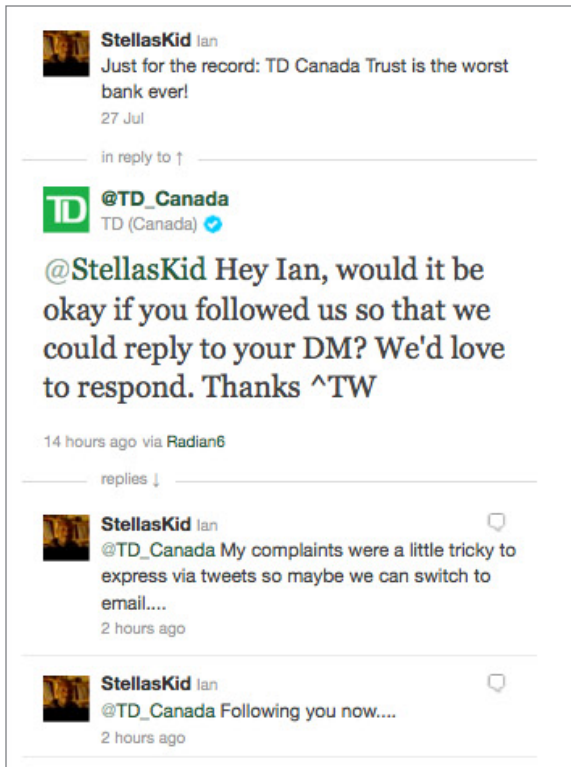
StellasKid Ian
Just for the record: TD Canada Trust is the worst bank ever!
27 Jul

in reply to ↑

TD

@TD_Canada
TD (Canada)

@StellasKid Hey Ian, would it be okay if you followed us so that we could reply to your DM? We'd love to respond. Thanks ^TW

14 hours ago via Radian6

replies ↓

StellasKid Ian
@TD_Canada My complaints were a little tricky to express via tweets so maybe we can switch to email....
2 hours ago

StellasKid Ian
@TD_Canada Following you now....
2 hours ago